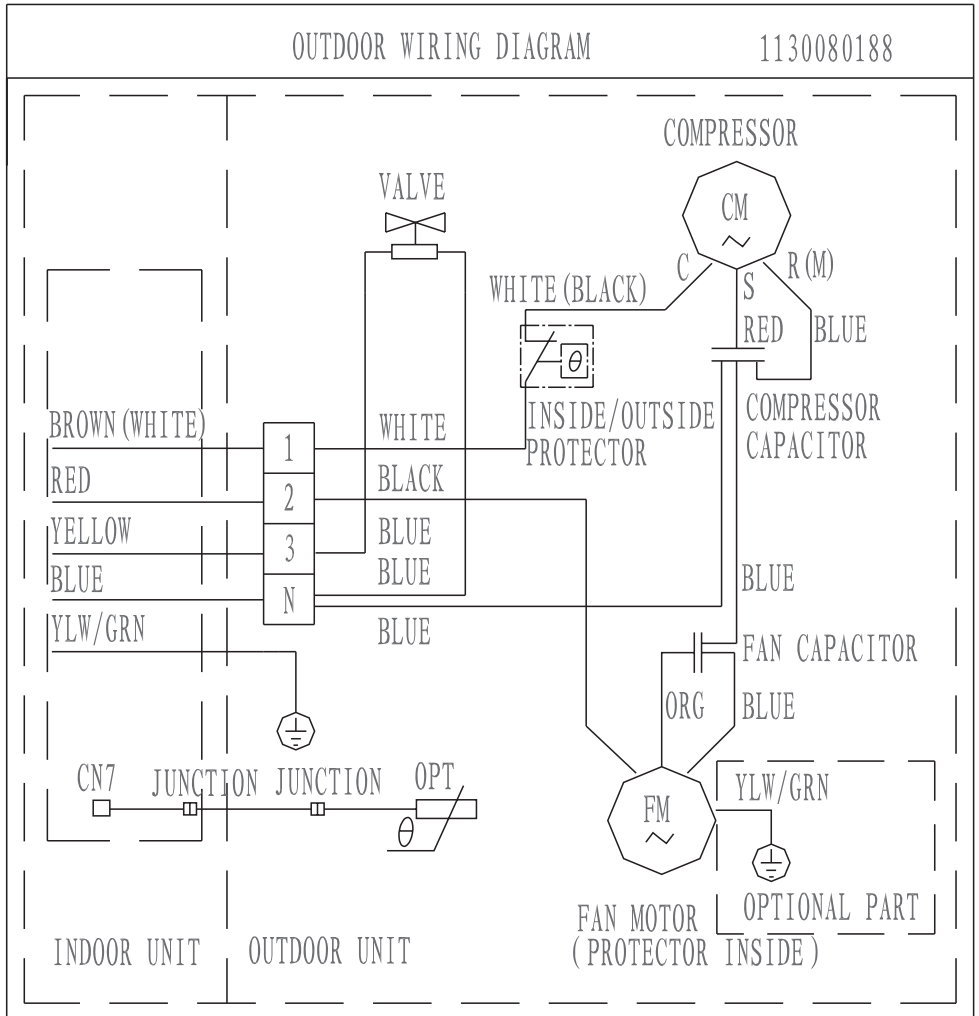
OUTDOOR WIRING DIAGRAM 1130080188

COMPRESSOR

VALVE

CM

C

S

R(M)

WHITE(BLACK)

RED

BLUE

$\theta$

INSIDE/OUTSIDE PROTECTOR

COMPRESSOR CAPACITOR

BROWN(WHITE)

RED

YELLOW

BLUE

YLW/GRN

1

2

3

N

WHITE

BLACK

BLUE

BLUE

BLUE

BLUE

FAN CAPACITOR

ORG

BLUE

CN7

JUNCTION

JUNCTION

OPT

$\theta$

FM

YLW/GRN

OPTIONAL PART

FAN MOTOR (PROTECTOR INSIDE)

INDOOR UNIT

OUTDOOR UNIT